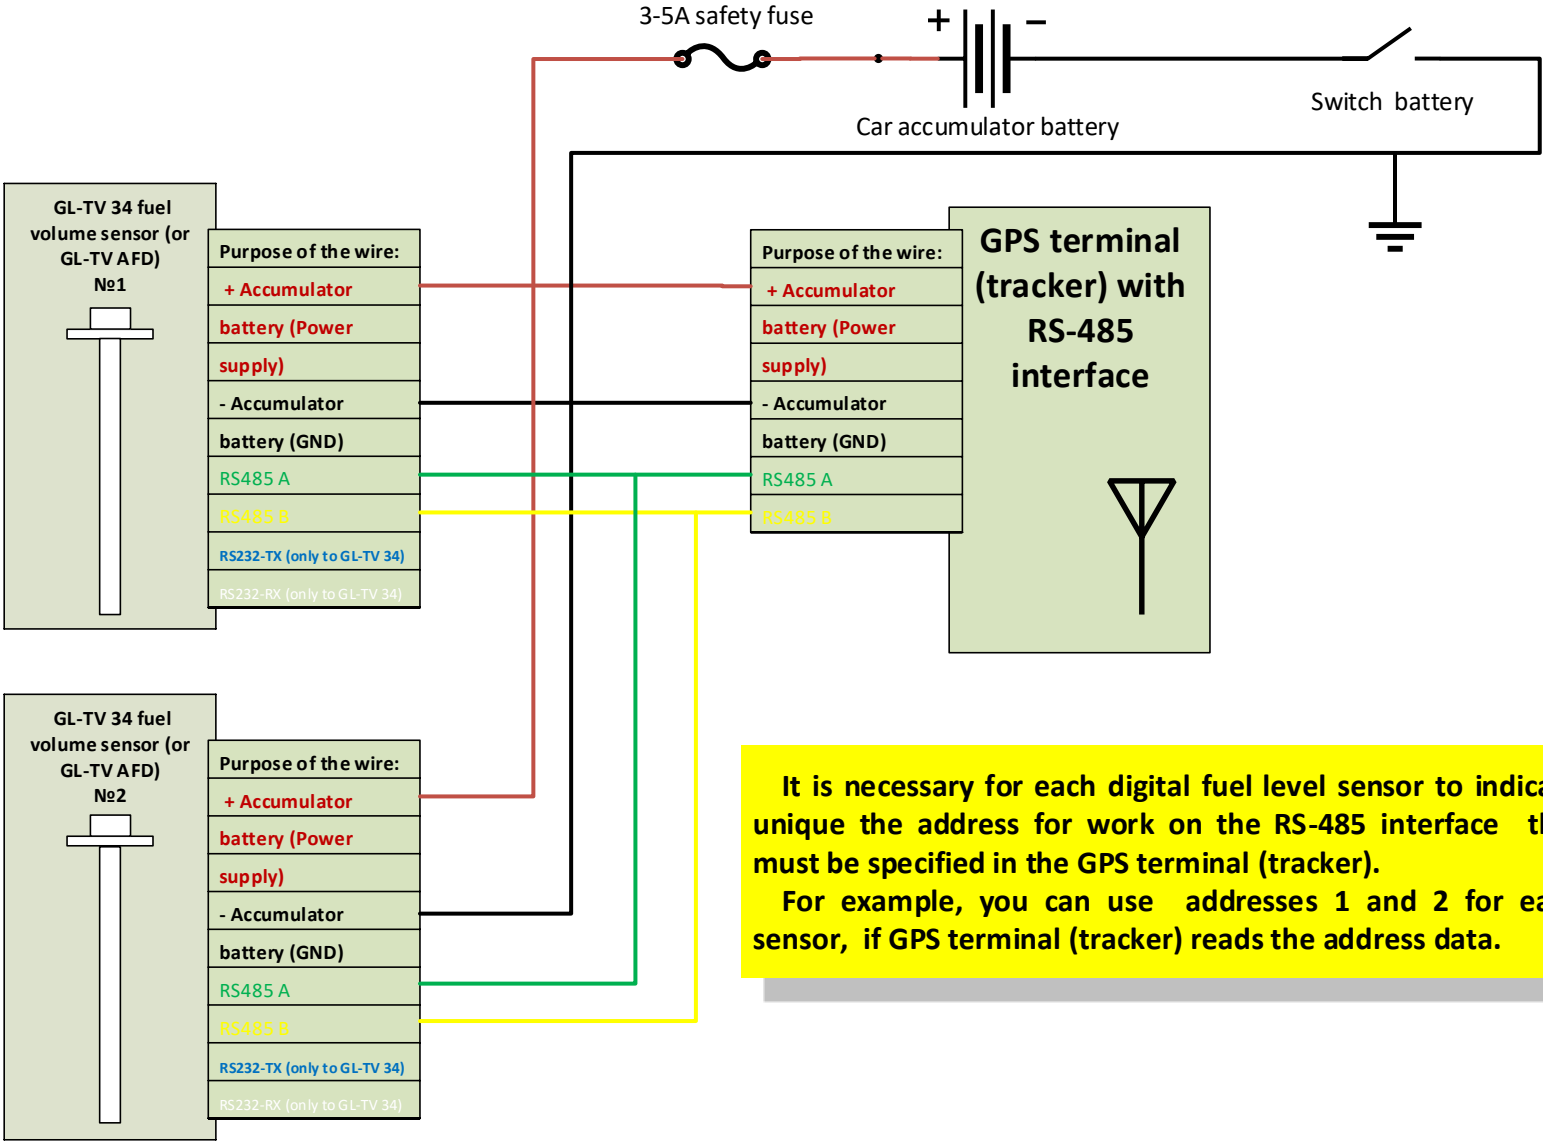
3-5A safety fuse

+ −

Car accumulator battery

Switch battery

GL-TV 34 fuel volume sensor (or GL-TV AFD) №1

Purpose of the wire:
+ Accumulator
battery (Power
supply)
- Accumulator
battery (GND)
RS485 A
RS485 B
RS232-TX (only to GL-TV 34)
RS232-RX (only to GL-TV 34)

Purpose of the wire:
+ Accumulator
battery (Power
supply)
- Accumulator
battery (GND)
RS485 A
RS485 B

GPS terminal (tracker) with RS-485 interface

GL-TV 34 fuel volume sensor (or GL-TV AFD) №2

Purpose of the wire:
+ Accumulator
battery (Power
supply)
- Accumulator
battery (GND)
RS485 A
RS485 B
RS232-TX (only to GL-TV 34)
RS232-RX (only to GL-TV 34)

It is necessary for each digital fuel level sensor to indica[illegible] unique the address for work on the RS-485 interface t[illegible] must be specified in the GPS terminal (tracker).
For example, you can use addresses 1 and 2 for ea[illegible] sensor, if GPS terminal (tracker) reads the address data.